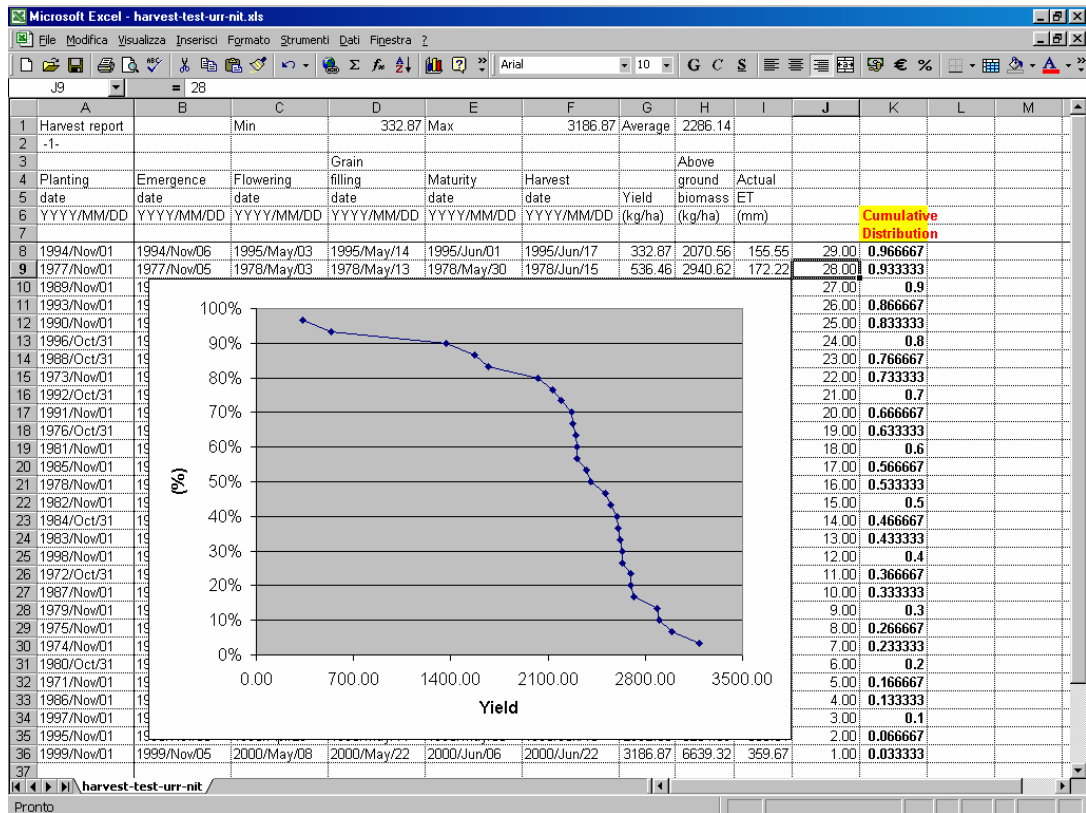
Microsoft Excel - harvest-test-urr-nit.xls

File Modifica Visualizza Inserisci Formato Strumenti Dati Finestra ?

Arial 10 G C S € %

J9 = 28

| | A | B | C | D | E | F | G | H | I | J | K | L | M |
|---|---|---|---|---|---|---|---|---|---|---|---|---|---|
| 1 | Harvest report | | Min | 332.87 | Max | 3186.87 | Average | 2286.14 | | | | | |
| 2 | -1- | | | | | | | | | | | | |
| 3 | | | | Grain | | | | Above | | | | | |
| 4 | Planting | Emergence | Flowering | filling | Maturity | Harvest | | ground | Actual | | | | |
| 5 | date | date | date | date | date | date | Yield | biomass | ET | | | | |
| 6 | YYYY/MM/DD | YYYY/MM/DD | YYYY/MM/DD | YYYY/MM/DD | YYYY/MM/DD | YYYY/MM/DD | (kg/ha) | (kg/ha) | (mm) | | Cumulative | | |
| 7 | | | | | | | | | | | Distribution | | |
| 8 | 1994/Nov/01 | 1994/Nov/06 | 1995/May/03 | 1995/May/14 | 1995/Jun/01 | 1995/Jun/17 | 332.87 | 2070.56 | 155.55 | 29.00 | 0.966667 | | |
| 9 | 1977/Nov/01 | 1977/Nov/05 | 1978/May/03 | 1978/May/13 | 1978/May/30 | 1978/Jun/15 | 536.46 | 2940.62 | 172.22 | 28.00 | 0.933333 | | |
| 10 | 1989/Nov/01 | 19 | | | | | | | | 27.00 | 0.9 | | |
| 11 | 1993/Nov/01 | 19 | | | | | | | | 26.00 | 0.866667 | | |
| 12 | 1990/Nov/01 | 19 | | | | | | | | 25.00 | 0.833333 | | |
| 13 | 1996/Oct/31 | 19 | | | | | | | | 24.00 | 0.8 | | |
| 14 | 1988/Oct/31 | 19 | | | | | | | | 23.00 | 0.766667 | | |
| 15 | 1973/Nov/01 | 19 | | | | | | | | 22.00 | 0.733333 | | |
| 16 | 1992/Oct/31 | 19 | | | | | | | | 21.00 | 0.7 | | |
| 17 | 1991/Nov/01 | 19 | | | | | | | | 20.00 | 0.666667 | | |
| 18 | 1976/Oct/31 | 19 | | | | | | | | 19.00 | 0.633333 | | |
| 19 | 1981/Nov/01 | 19 | | | | | | | | 18.00 | 0.6 | | |
| 20 | 1985/Nov/01 | 19 | | | | | | | | 17.00 | 0.566667 | | |
| 21 | 1978/Nov/01 | 19 | | | | | | | | 16.00 | 0.533333 | | |
| 22 | 1982/Nov/01 | 19 | | | | | | | | 15.00 | 0.5 | | |
| 23 | 1984/Oct/31 | 19 | | | | | | | | 14.00 | 0.466667 | | |
| 24 | 1983/Nov/01 | 19 | | | | | | | | 13.00 | 0.433333 | | |
| 25 | 1998/Nov/01 | 19 | | | | | | | | 12.00 | 0.4 | | |
| 26 | 1972/Oct/31 | 19 | | | | | | | | 11.00 | 0.366667 | | |
| 27 | 1987/Nov/01 | 19 | | | | | | | | 10.00 | 0.333333 | | |
| 28 | 1979/Nov/01 | 19 | | | | | | | | 9.00 | 0.3 | | |
| 29 | 1975/Nov/01 | 19 | | | | | | | | 8.00 | 0.266667 | | |
| 30 | 1974/Nov/01 | 19 | | | | | | | | 7.00 | 0.233333 | | |
| 31 | 1980/Oct/31 | 19 | | | | | | | | 6.00 | 0.2 | | |
| 32 | 1971/Nov/01 | 19 | | | | | | | | 5.00 | 0.166667 | | |
| 33 | 1986/Nov/01 | 19 | | | | | | | | 4.00 | 0.133333 | | |
| 34 | 1997/Nov/01 | 19 | | | | | | | | 3.00 | 0.1 | | |
| 35 | 1995/Nov/01 | 19 | | | | | | | | 2.00 | 0.066667 | | |
| 36 | 1999/Nov/01 | 1999/Nov/05 | 2000/May/08 | 2000/May/22 | 2000/Jun/06 | 2000/Jun/22 | 3186.87 | 6639.32 | 359.67 | 1.00 | 0.033333 | | |
| 37 | | | | | | | | | | | | | |

100%
90%
80%
70%
60%
50%
40%
30%
20%
10%
0%
(%)
0.00 700.00 1400.00 2100.00 2800.00 3500.00
Yield

harvest-test-urr-nit

Pronto